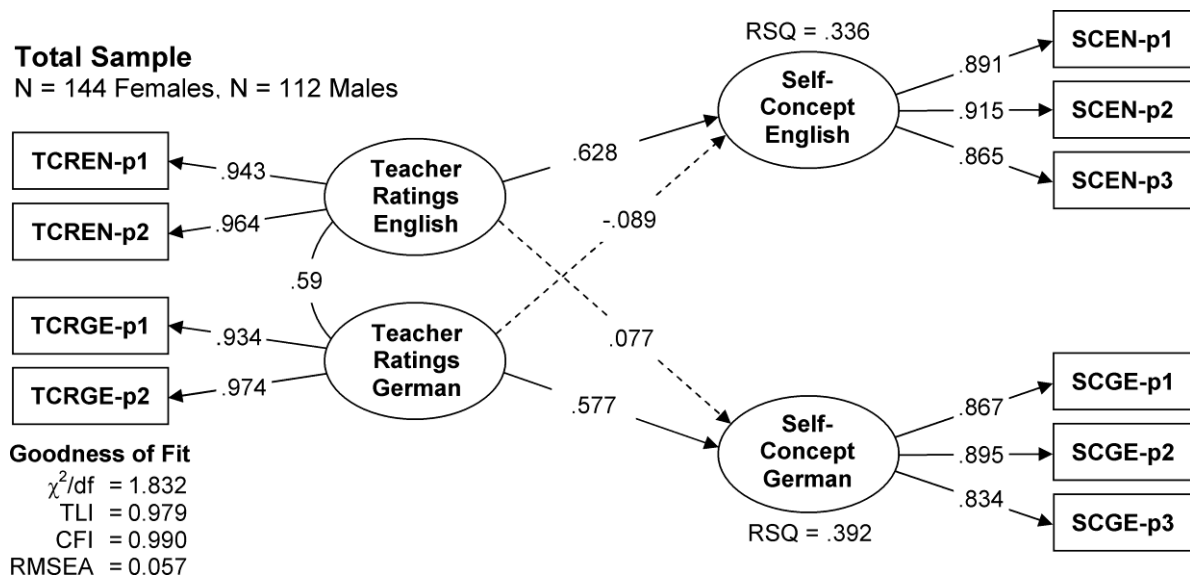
Total Sample
N = 144 Females, N = 112 Males

RSQ = .336

Self-Concept English

.891 SCEN-p1
.915 SCEN-p2
.865 SCEN-p3

TCREN-p1 .943
TCREN-p2 .964

Teacher Ratings English

.628
-.089

.59

TCRGE-p1 .934
TCRGE-p2 .974

Teacher Ratings German

.077
.577

Self-Concept German

.867 SCGE-p1
.895 SCGE-p2
.834 SCGE-p3

RSQ = .392

Goodness of Fit
$\chi^2$/df = 1.832
TLI = 0.979
CFI = 0.990
RMSEA = 0.057